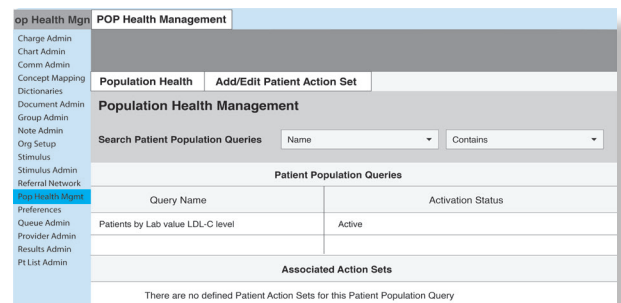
op Health Mgn
POP Health Management

Charge Admin
Chart Admin
Comm Admin
Concept Mapping
Dictionaries
Document Admin
Group Admin
Note Admin
Org Setup
Stimulus
Stimulus Admin
Referral Network
Pop Health Mgmt
Preferences
Queue Admin
Provider Admin
Results Admin
Pt List Admin

Population Health | Add/Edit Patient Action Set

Population Health Management

Search Patient Population Queries  Name  Contains

Patient Population Queries

| Query Name | Activation Status |
|---|---|
| Patients by Lab value LDL-C level | Active |
| | |

Associated Action Sets

There are no defined Patient Action Sets for this Patient Population Query